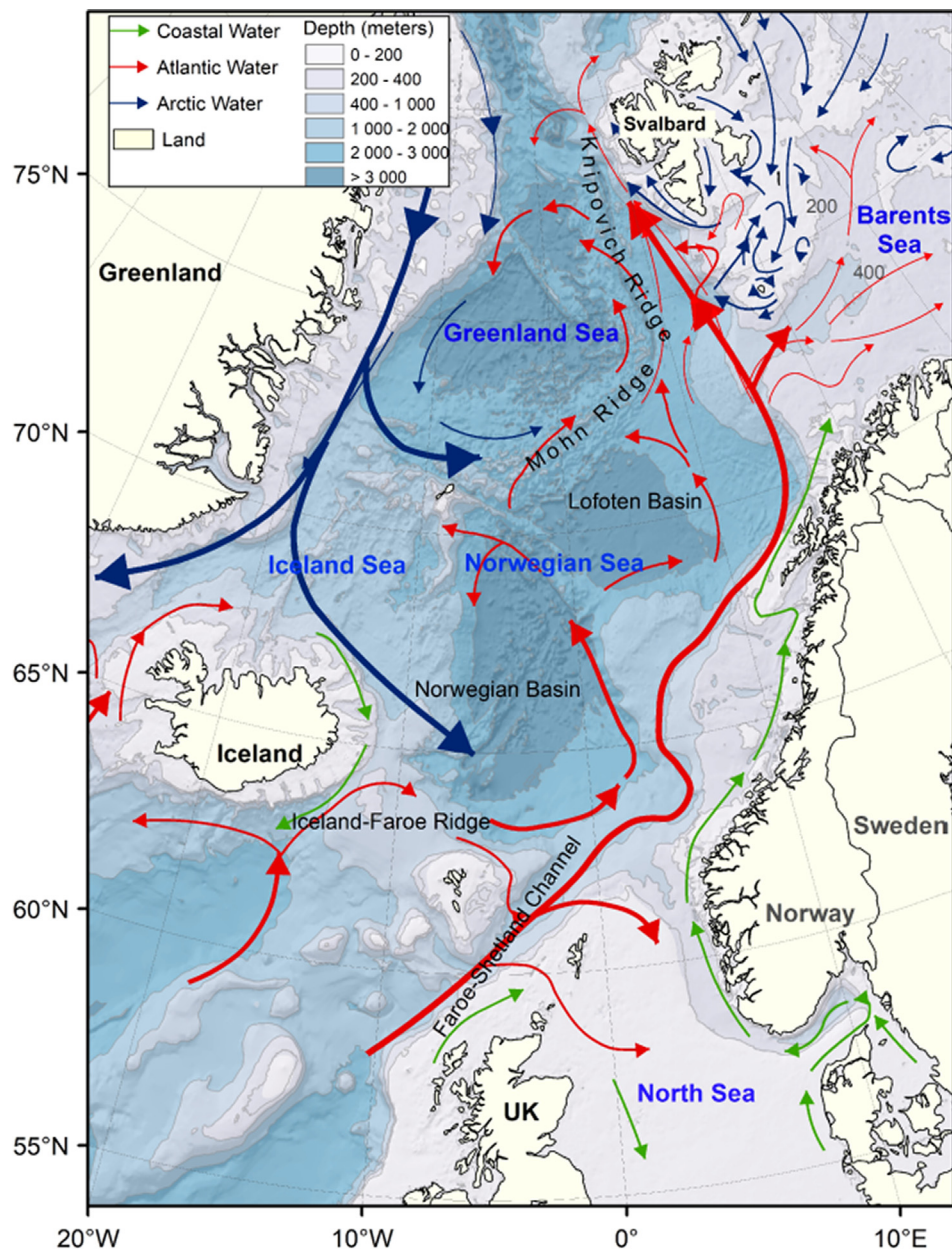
Coastal Water
Atlantic Water
Arctic Water
Land

Depth (meters)
0 - 200
200 - 400
400 - 1 000
1 000 - 2 000
2 000 - 3 000
> 3 000

Svalbard
Knipovich Ridge
200
Barents Sea
400
Greenland
Greenland Sea
Mohn Ridge
Lofoten Basin
Iceland Sea
Norwegian Sea
Norwegian Basin
Iceland
Iceland-Faroe Ridge
Faroe-Shetland Channel
Sweden
Norway
North Sea
UK

75°N
70°N
65°N
60°N
55°N
20°W
10°W
0°
10°E